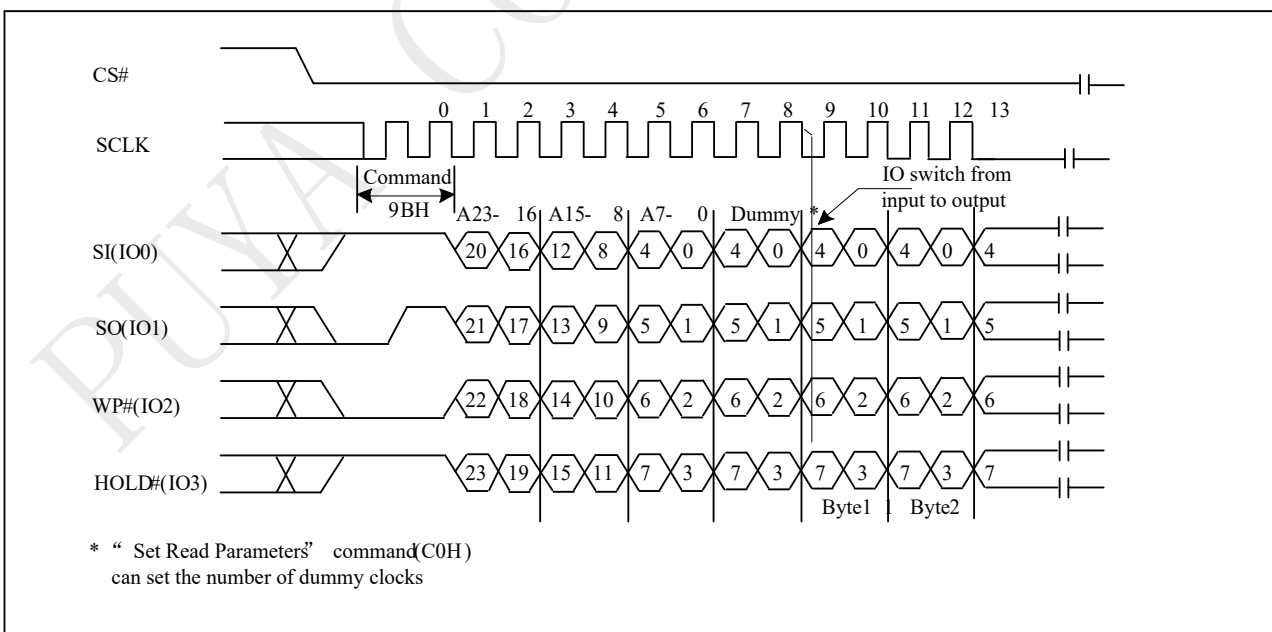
CS#

SCLK

0 1 2 3 4 5 6 7 8 9 10 11 12 13

Command

9BH

IO switch from input to output

A23- 16 A15- 8 A7- 0 Dummy *

SI(IO0)

20 16 12 8 4 0 4 0 4 0 4 0 4

SO(IO1)

21 17 13 9 5 1 5 1 5 1 5 1 5

WP#(IO2)

22 18 14 10 6 2 6 2 6 2 6 2 6

HOLD#(IO3)

23 19 15 11 7 3 7 3 7 3 7 3 7

Byte1 1 Byte2

* " Set Read Parameters" command(C0H) can set the number of dummy clocks

PUYA